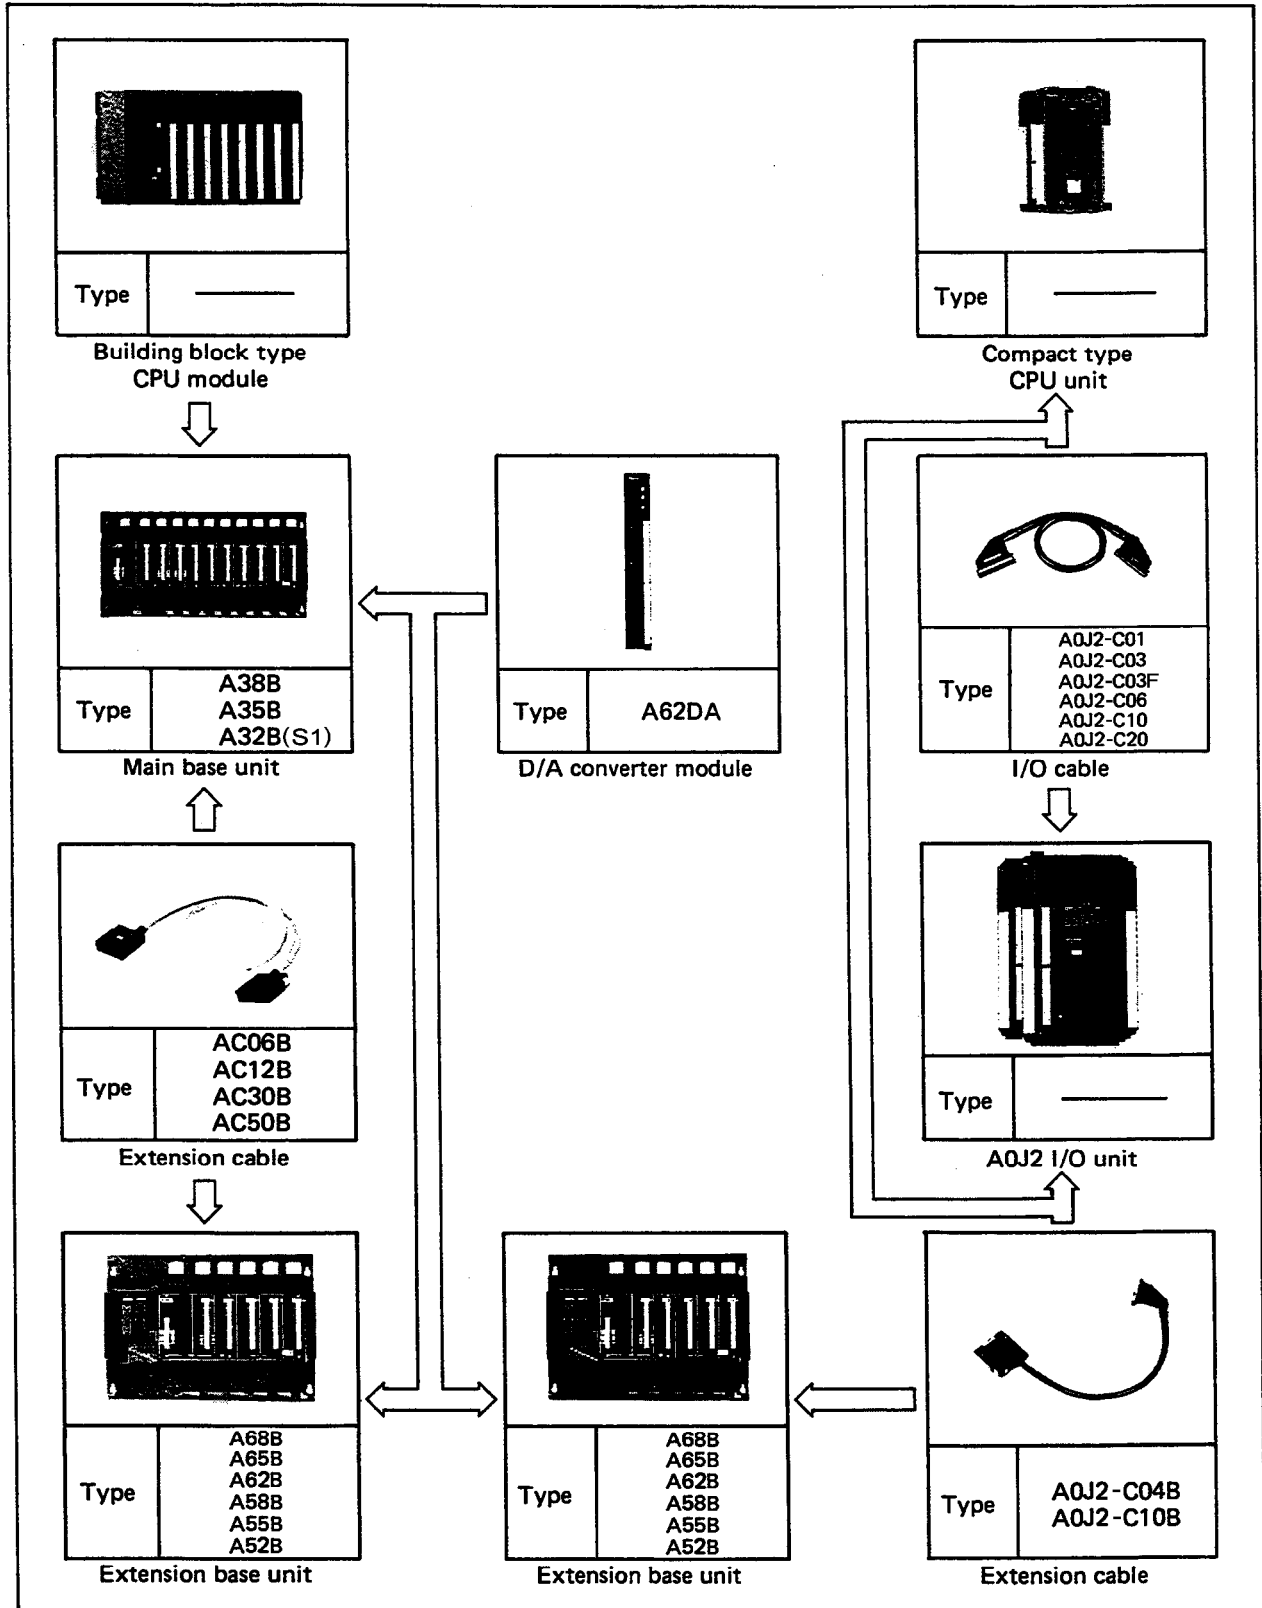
| Type | —— |
|---|---|

Building block type CPU module

| Type | —— |
|---|---|

Compact type CPU unit

| Type | A38B A35B A32B(S1) |
|---|---|

Main base unit

| Type | A62DA |
|---|---|

D/A converter module

| Type | A0J2-C01 A0J2-C03 A0J2-C03F A0J2-C06 A0J2-C10 A0J2-C20 |
|---|---|

I/O cable

| Type | AC06B AC12B AC30B AC50B |
|---|---|

Extension cable

| Type | —— |
|---|---|

A0J2 I/O unit

| Type | A68B A65B A62B A58B A55B A52B |
|---|---|

Extension base unit

| Type | A68B A65B A62B A58B A55B A52B |
|---|---|

Extension base unit

| Type | A0J2-C04B A0J2-C10B |
|---|---|

Extension cable